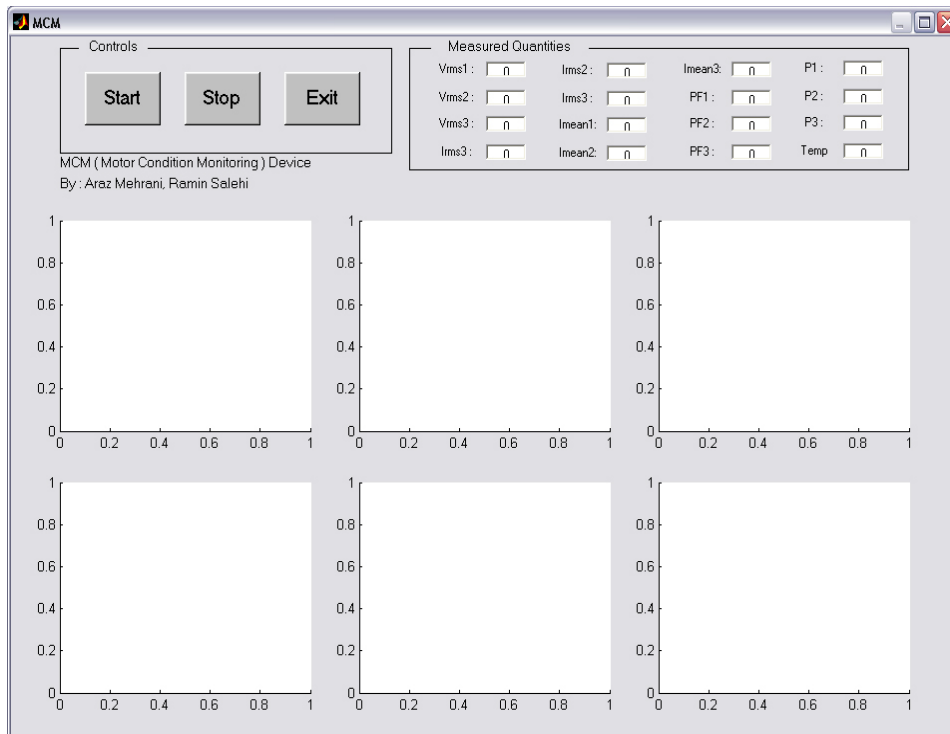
MCM

Controls

Start Stop Exit

MCM ( Motor Condition Monitoring ) Device
By : Araz Mehrani, Ramin Salehi

Measured Quantities

Vrms1 : 0
Vrms2 : 0
Vrms3 : 0
Irms3 : 0

Irms2 : 0
Irms3 : 0
Imean1: 0
Imean2: 0

Imean3: 0
PF1 : 0
PF2 : 0
PF3 : 0

P1 : 0
P2 : 0
P3 : 0
Temp 0

1
0.8
0.6
0.4
0.2
0
0 0.2 0.4 0.6 0.8 1

1
0.8
0.6
0.4
0.2
0
0 0.2 0.4 0.6 0.8 1

1
0.8
0.6
0.4
0.2
0
0 0.2 0.4 0.6 0.8 1

1
0.8
0.6
0.4
0.2
0
0 0.2 0.4 0.6 0.8 1

1
0.8
0.6
0.4
0.2
0
0 0.2 0.4 0.6 0.8 1

1
0.8
0.6
0.4
0.2
0
0 0.2 0.4 0.6 0.8 1